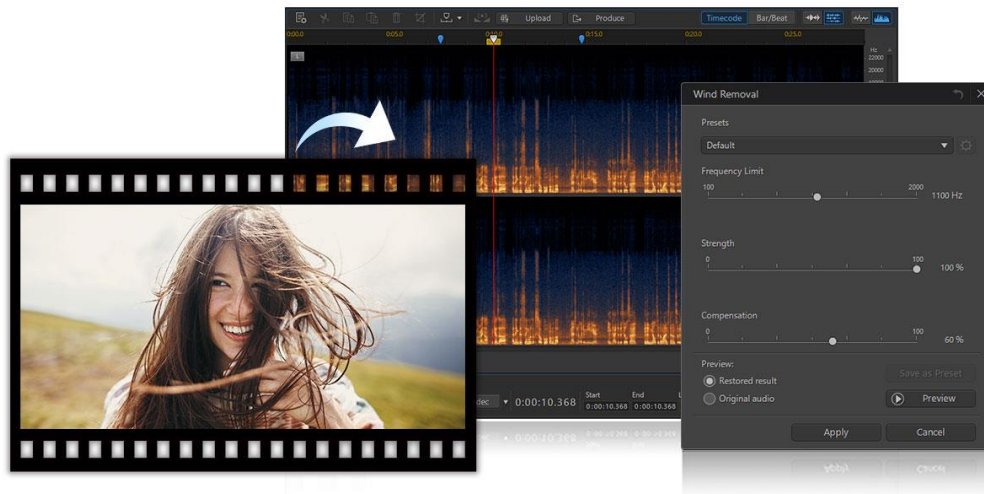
Upload
Produce
Timecode
Bar/Beat
0:00.0
0:05.0
0:10.0
0:15.0
0:20.0
0:25.0
Hz
22000
20000
1
Wind Removal
Presets
Default
Frequency Limit
100
2000
1100 Hz
Strength
0
100
100 %
Compensation
0
100
60 %
Preview:
Restored result
Original audio
Save as Preset
Preview
Apply
Cancel
dec
0:00:10.368
Start
0:00:10.368
End
0:00:10.368